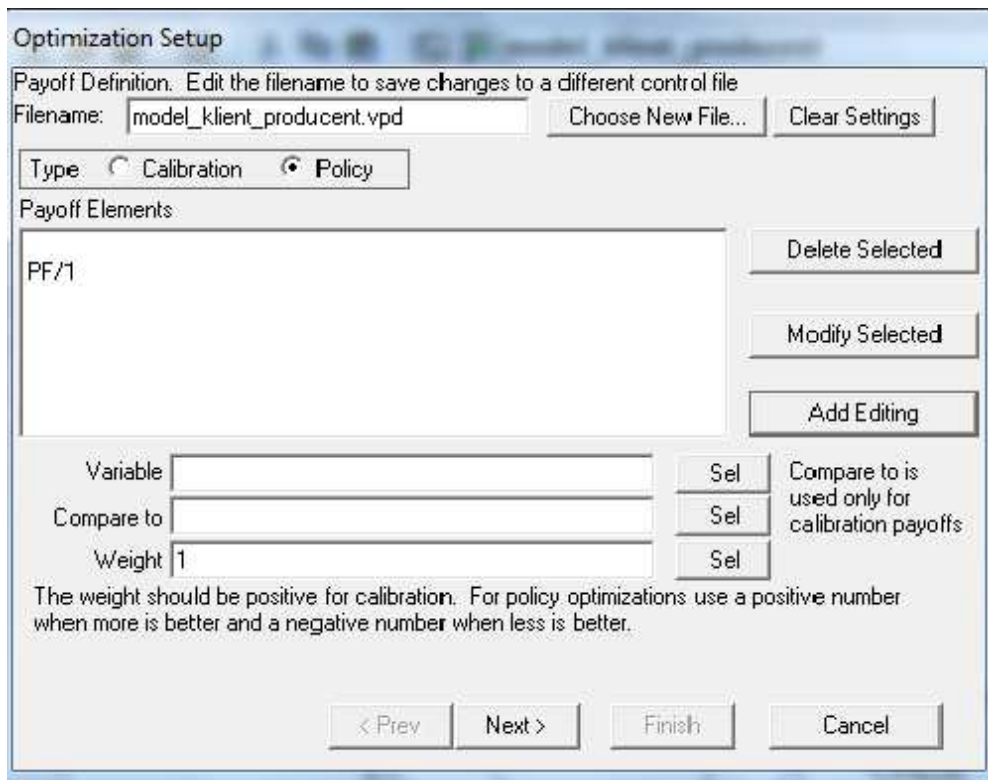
Optimization Setup

Payoff Definition. Edit the filename to save changes to a different control file

Filename: model_klient_producent.vpd

Choose New File...

Clear Settings

Type Calibration Policy

Payoff Elements

PF/1

Delete Selected

Modify Selected

Add Editing

Variable

Sel

Compare to

Sel

Weight 1

Sel

Compare to is used only for calibration payoffs

The weight should be positive for calibration. For policy optimizations use a positive number when more is better and a negative number when less is better.

< Prev

Next >

Finish

Cancel